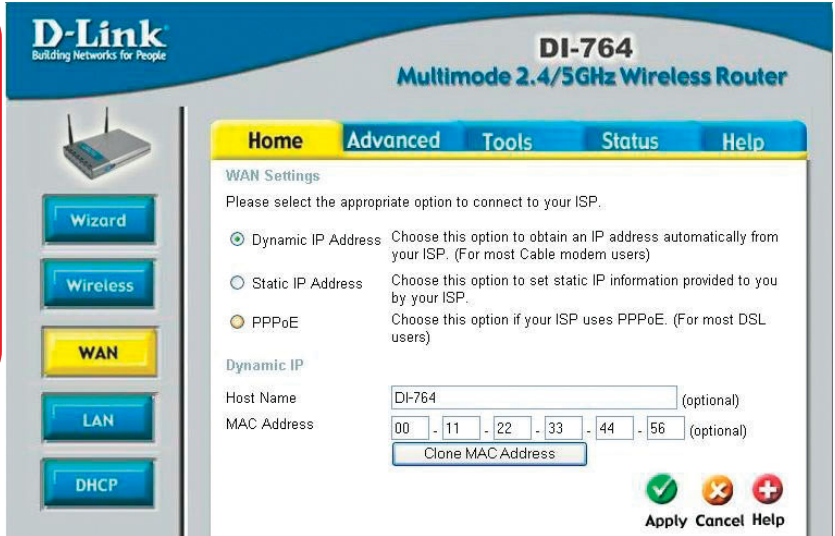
D-Link
Building Networks for People

DI-764
Multimode 2.4/5GHz Wireless Router

Wizard

Wireless

WAN

LAN

DHCP

Home | Advanced | Tools | Status | Help

WAN Settings

Please select the appropriate option to connect to your ISP.

Dynamic IP Address Choose this option to obtain an IP address automatically from your ISP. (For most Cable modem users)

Static IP Address Choose this option to set static IP information provided to you by your ISP.

PPPoE Choose this option if your ISP uses PPPoE. (For most DSL users)

Dynamic IP

Host Name DI-764 (optional)

MAC Address 00 - 11 - 22 - 33 - 44 - 56 (optional)

Clone MAC Address

Apply Cancel Help